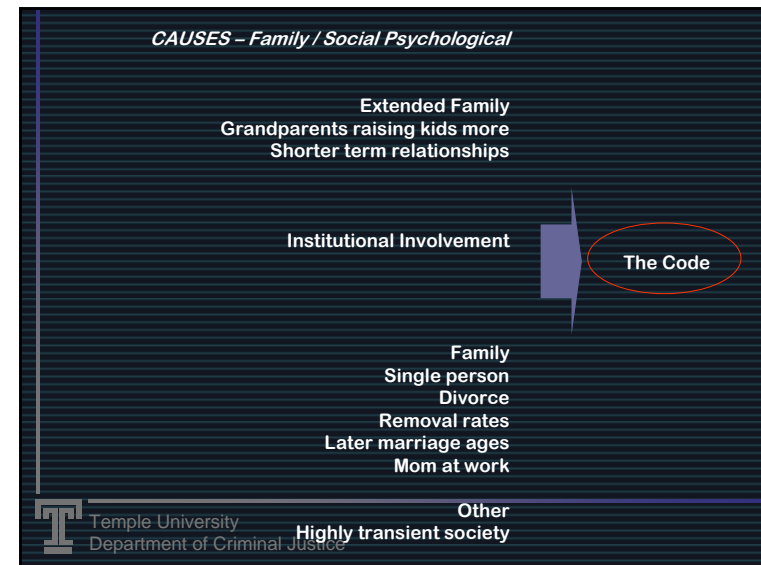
CAUSES – Family / Social Psychological

Extended Family
Grandparents raising kids more
Shorter term relationships

Institutional Involvement

The Code

Family
Single person
Divorce
Removal rates
Later marriage ages
Mom at work

Other
Highly transient society

Temple University
Department of Criminal Justice